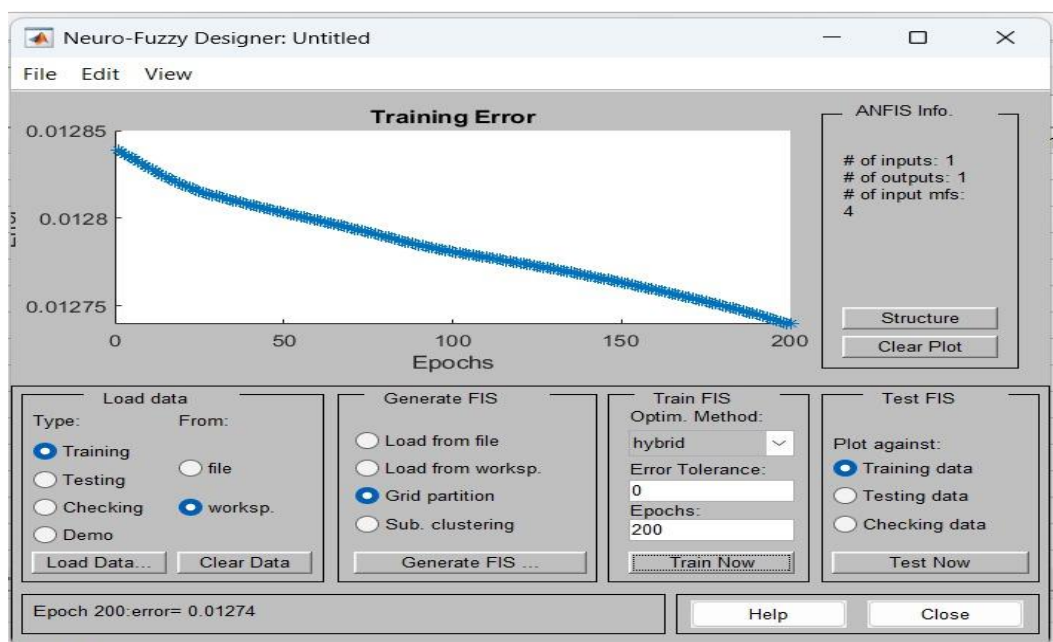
Neuro-Fuzzy Designer: Untitled

File Edit View

Training Error

0.01285

0.0128

0.01275

0 50 100 150 200

Epochs

ANFIS Info.

# of inputs: 1
# of outputs: 1
# of input mfs:
4

Structure

Clear Plot

Load data

Type:

From:

Training

Testing

Checking

Demo

file

worksp.

Load Data...

Clear Data

Generate FIS

Load from file

Load from worksp.

Grid partition

Sub. clustering

Generate FIS ...

Train FIS

Optim. Method:

hybrid

Error Tolerance:

0

Epochs:

200

Train Now

Test FIS

Plot against:

Training data

Testing data

Checking data

Test Now

Epoch 200:error= 0.01274

Help

Close